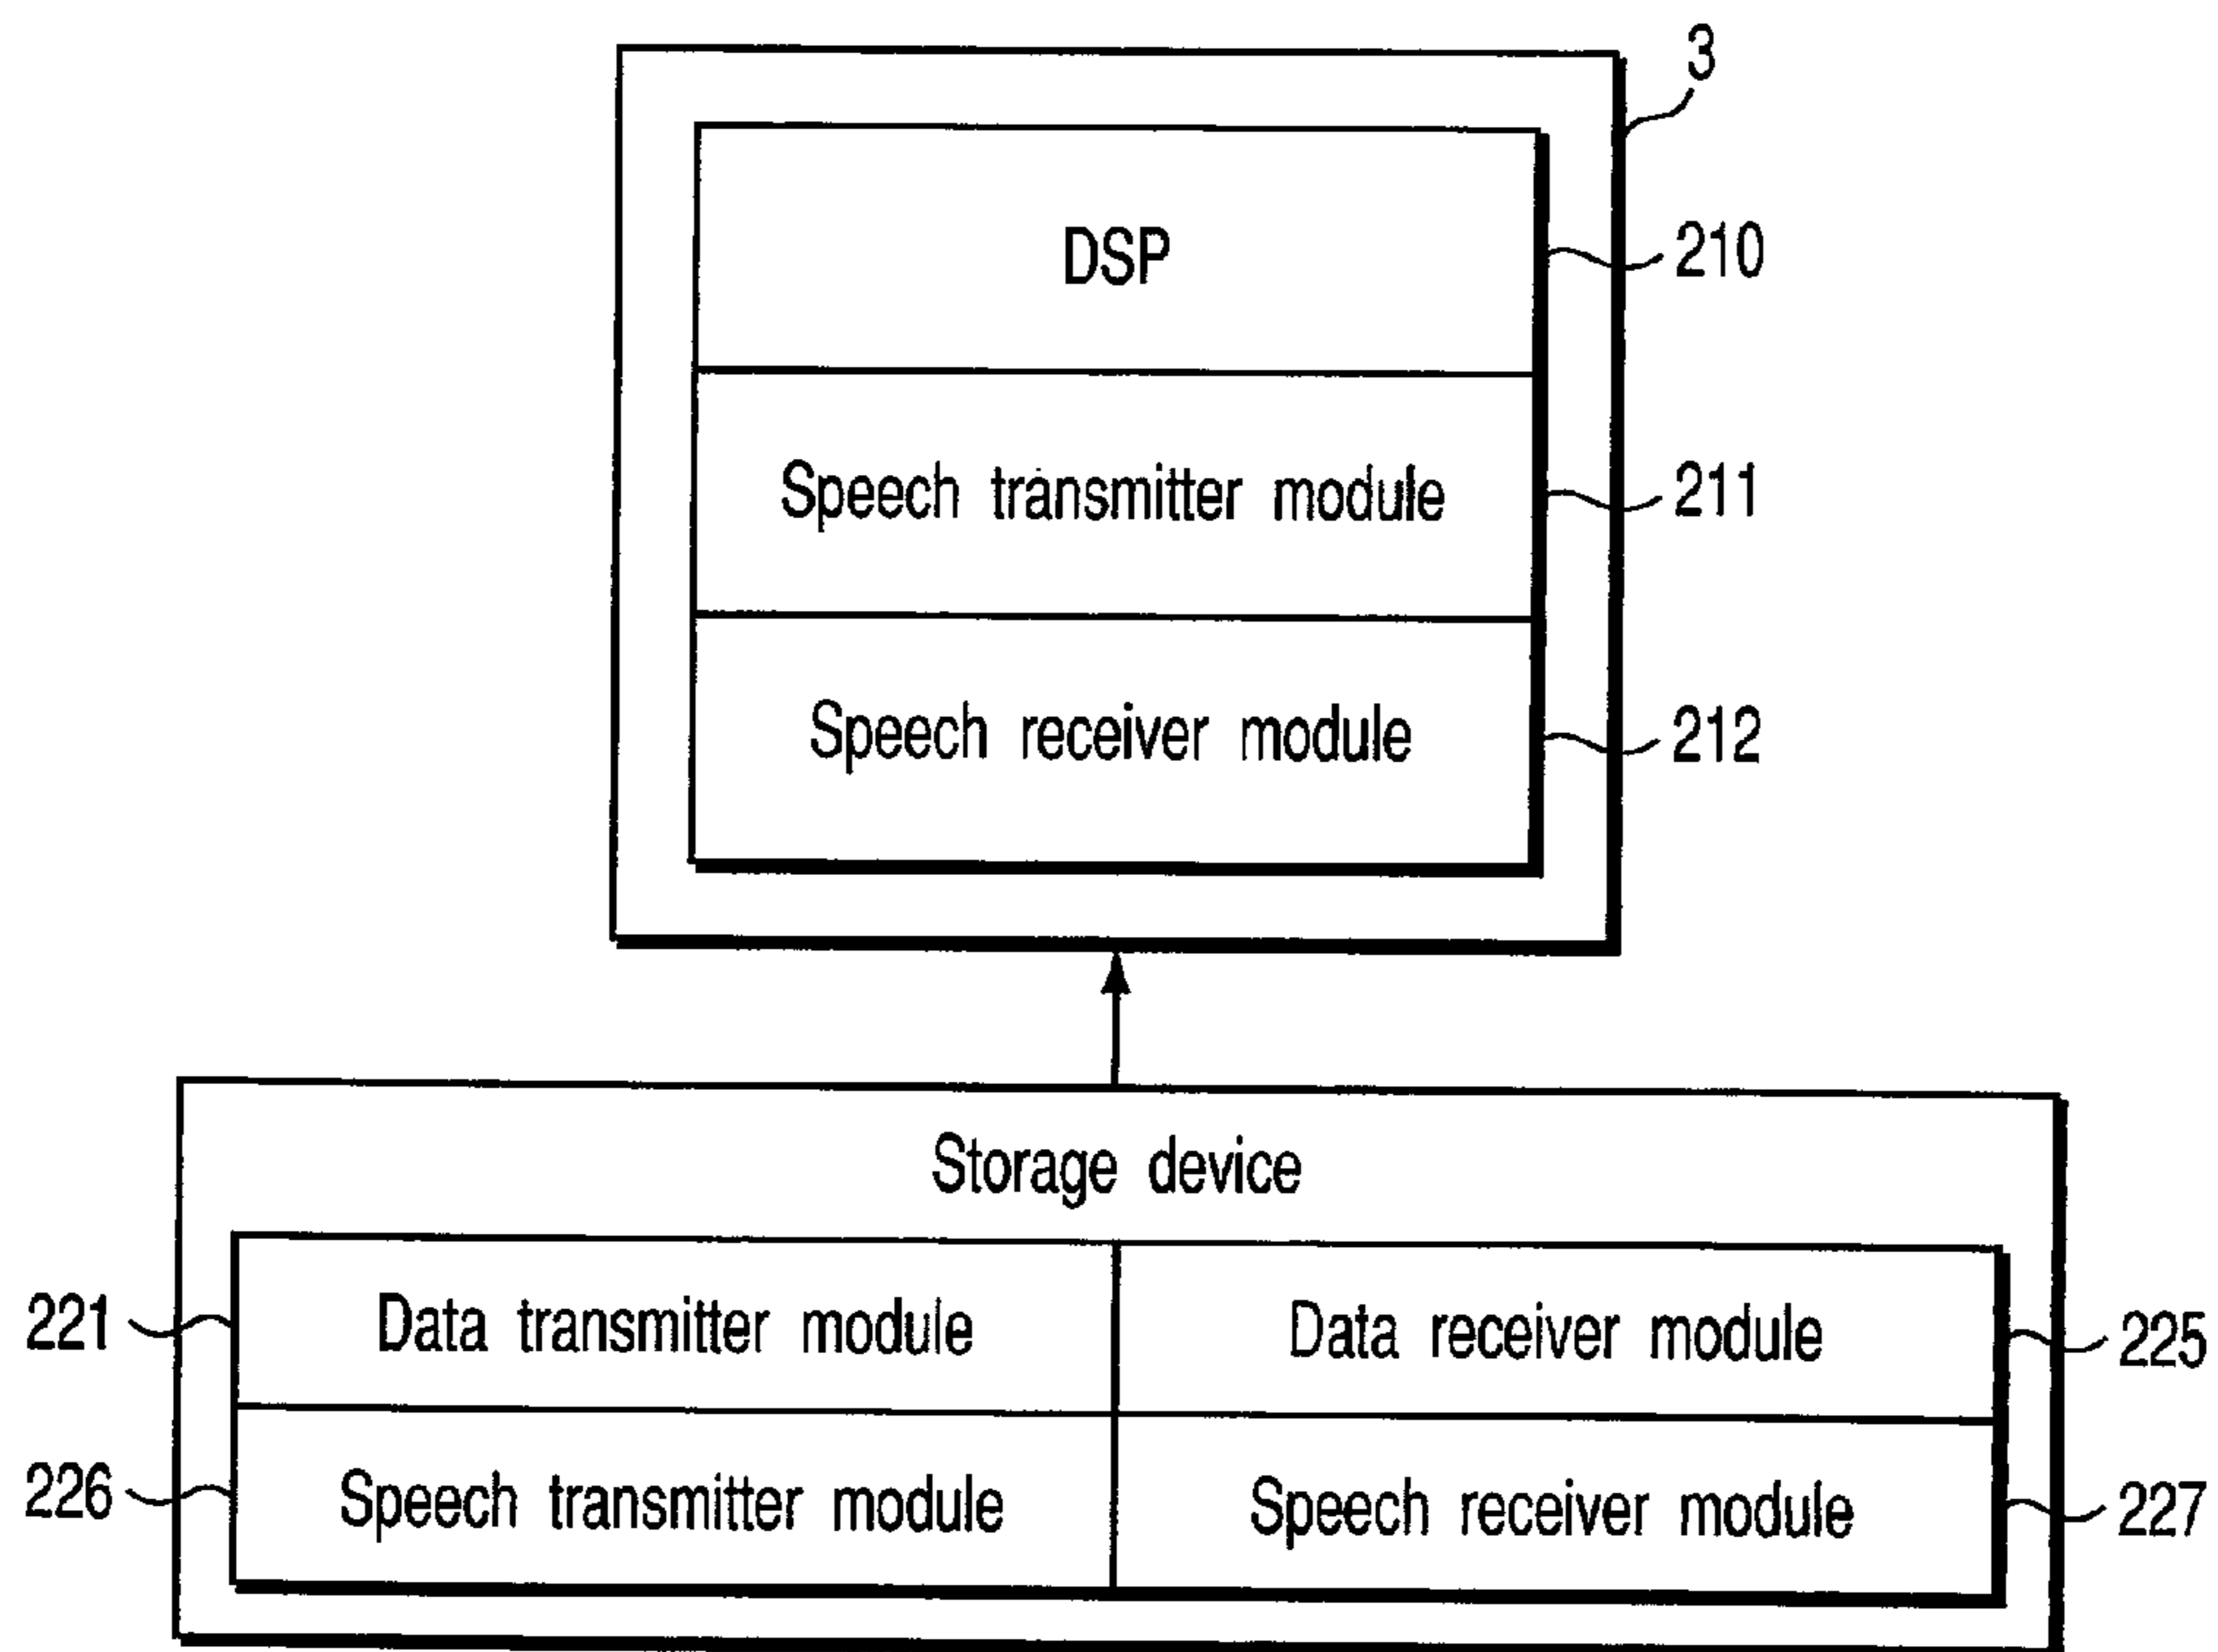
3

DSP

210

Speech transmitter module

211

Speech receiver module

212

Storage device

221

Data transmitter module

Data receiver module

225

226

Speech transmitter module

Speech receiver module

227